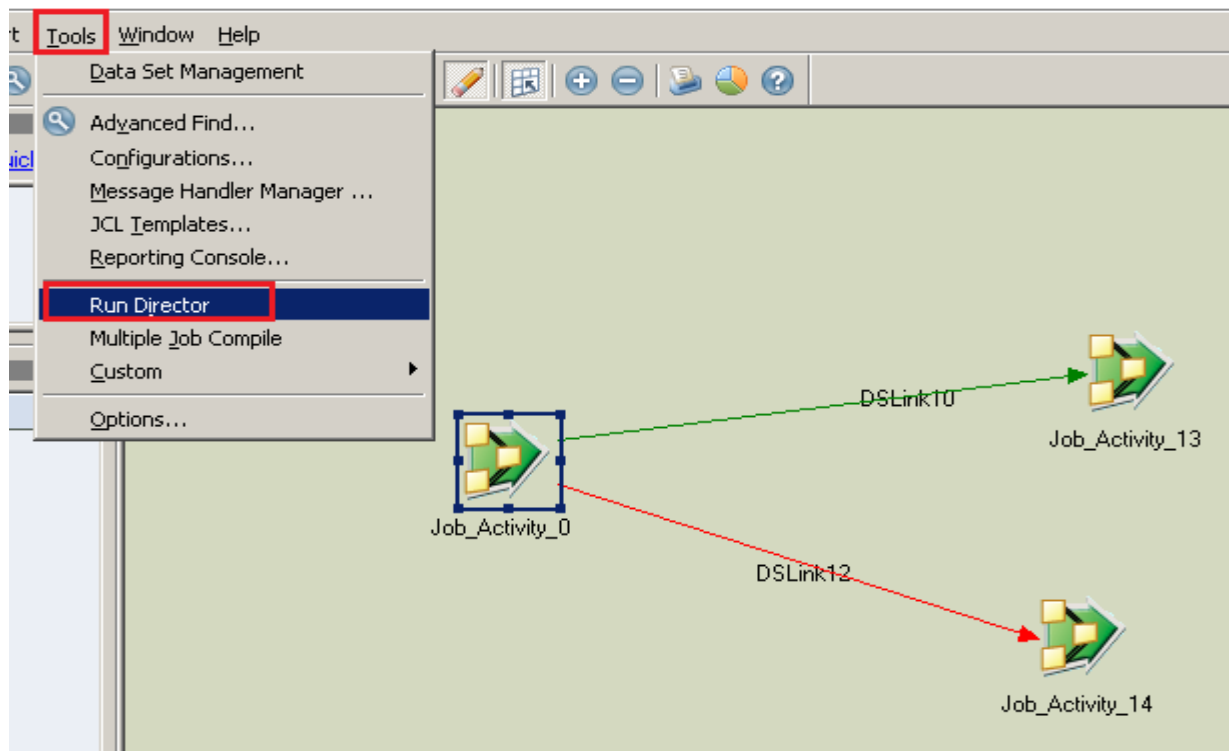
rt Tools Window Help

Data Set Management

Advanced Find...
Configurations...
Message Handler Manager ...
JCL Templates...
Reporting Console...

Run Director
Multiple Job Compile
Custom

Options...

uicl

DSLink10
Job_Activity_13
Job_Activity_0
DSLink12
Job_Activity_14